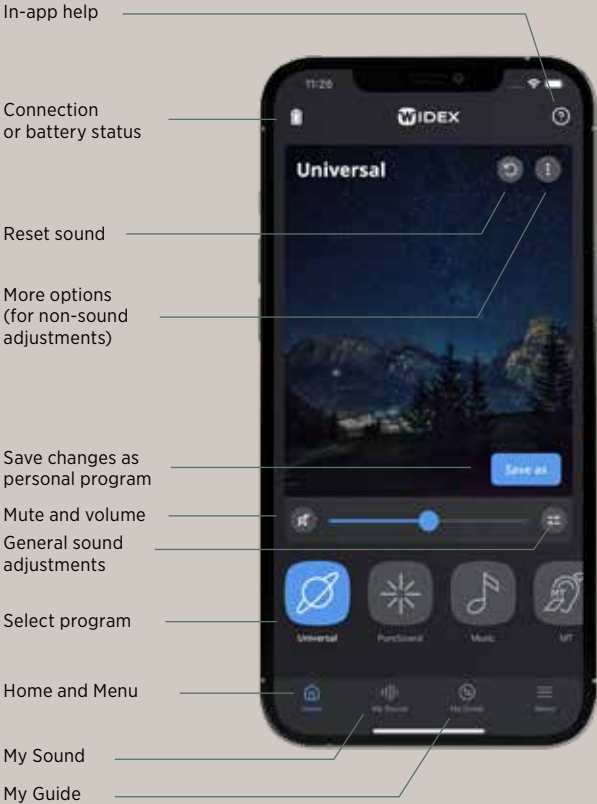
In-app help

Connection or battery status

Reset sound

More options (for non-sound adjustments)

Save changes as personal program

Mute and volume

General sound adjustments

Select program

Home and Menu

My Sound

My Guide

17:20

WIDEX

Universal

Save as

Universal

PureSound

Music

MT

Home

My Sound

My Guide

Menu